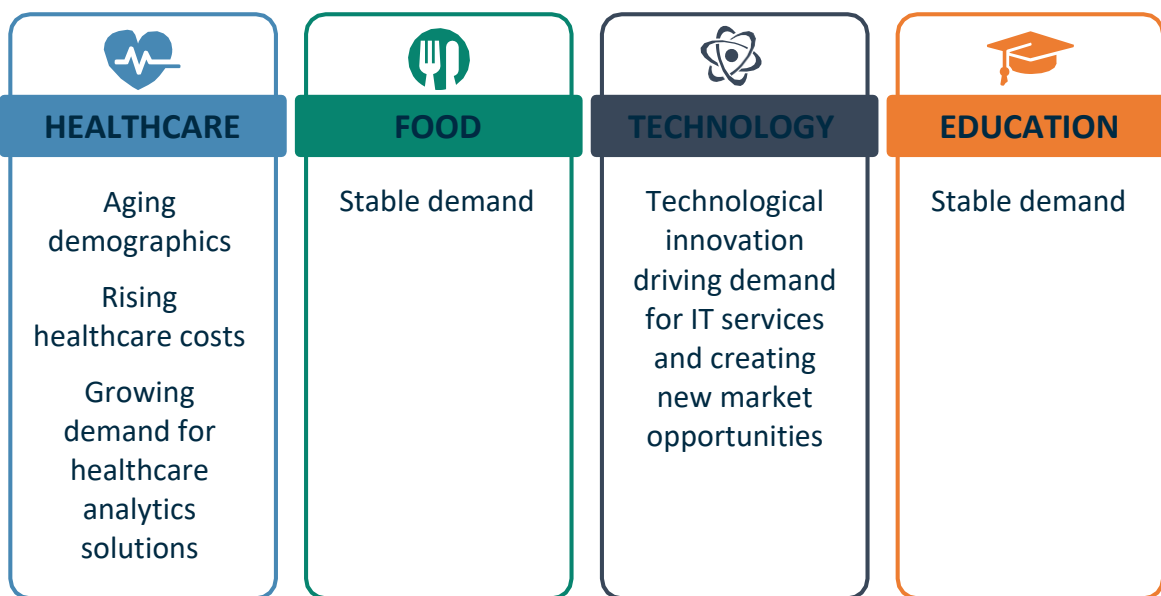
HEALTHCARE

Aging demographics

Rising healthcare costs

Growing demand for healthcare analytics solutions

FOOD

Stable demand

TECHNOLOGY

Technological innovation driving demand for IT services and creating new market opportunities

EDUCATION

Stable demand